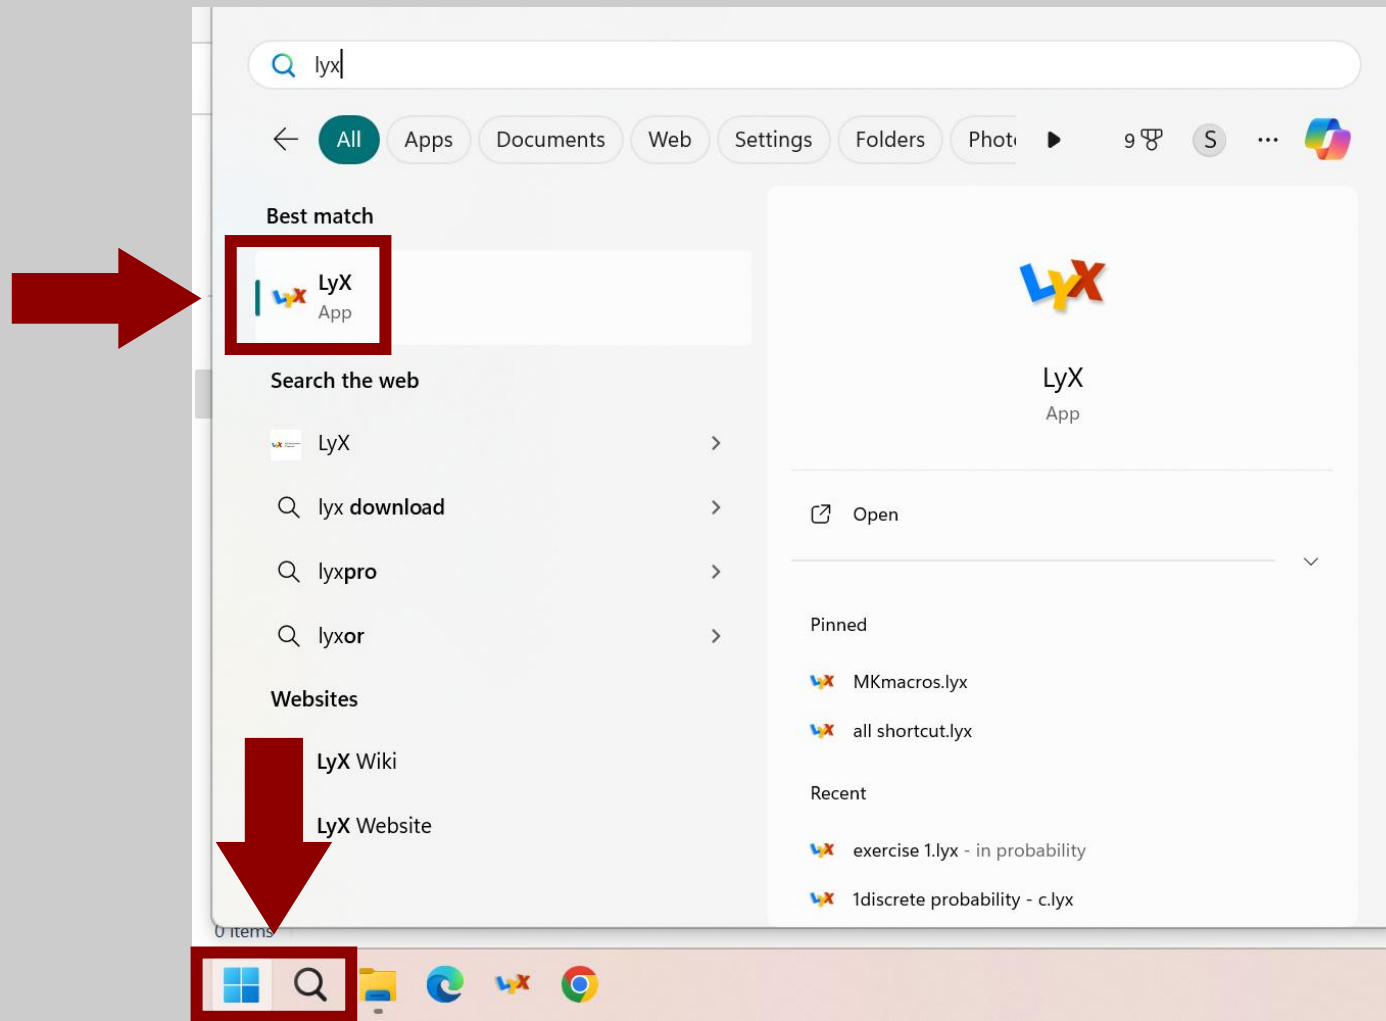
lyx

All Apps Documents Web Settings Folders Phot

9 S ···

Best match

LyX
App

Search the web

LyX

lyx download

lyxpro

lyxor

Websites

LyX Wiki

LyX Website

LyX
App

Open

Pinned

MKmacros.lyx

all shortcut.lyx

Recent

exercise 1.lyx - in probability

1discrete probability - c.lyx

0 items